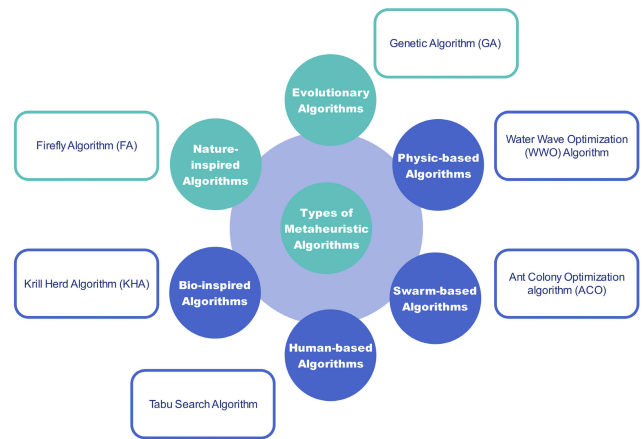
Genetic Algorithm (GA)

Evolutionary Algorithms

Firefly Algorithm (FA)

Nature-inspired Algorithms

Physic-based Algorithms

Water Wave Optimization (WWO) Algorithm

Types of Metaheuristic Algorithms

Krill Herd Algorithm (KHA)

Bio-inspired Algorithms

Swarm-based Algorithms

Ant Colony Optimization algorithm (ACO)

Human-based Algorithms

Tabu Search Algorithm